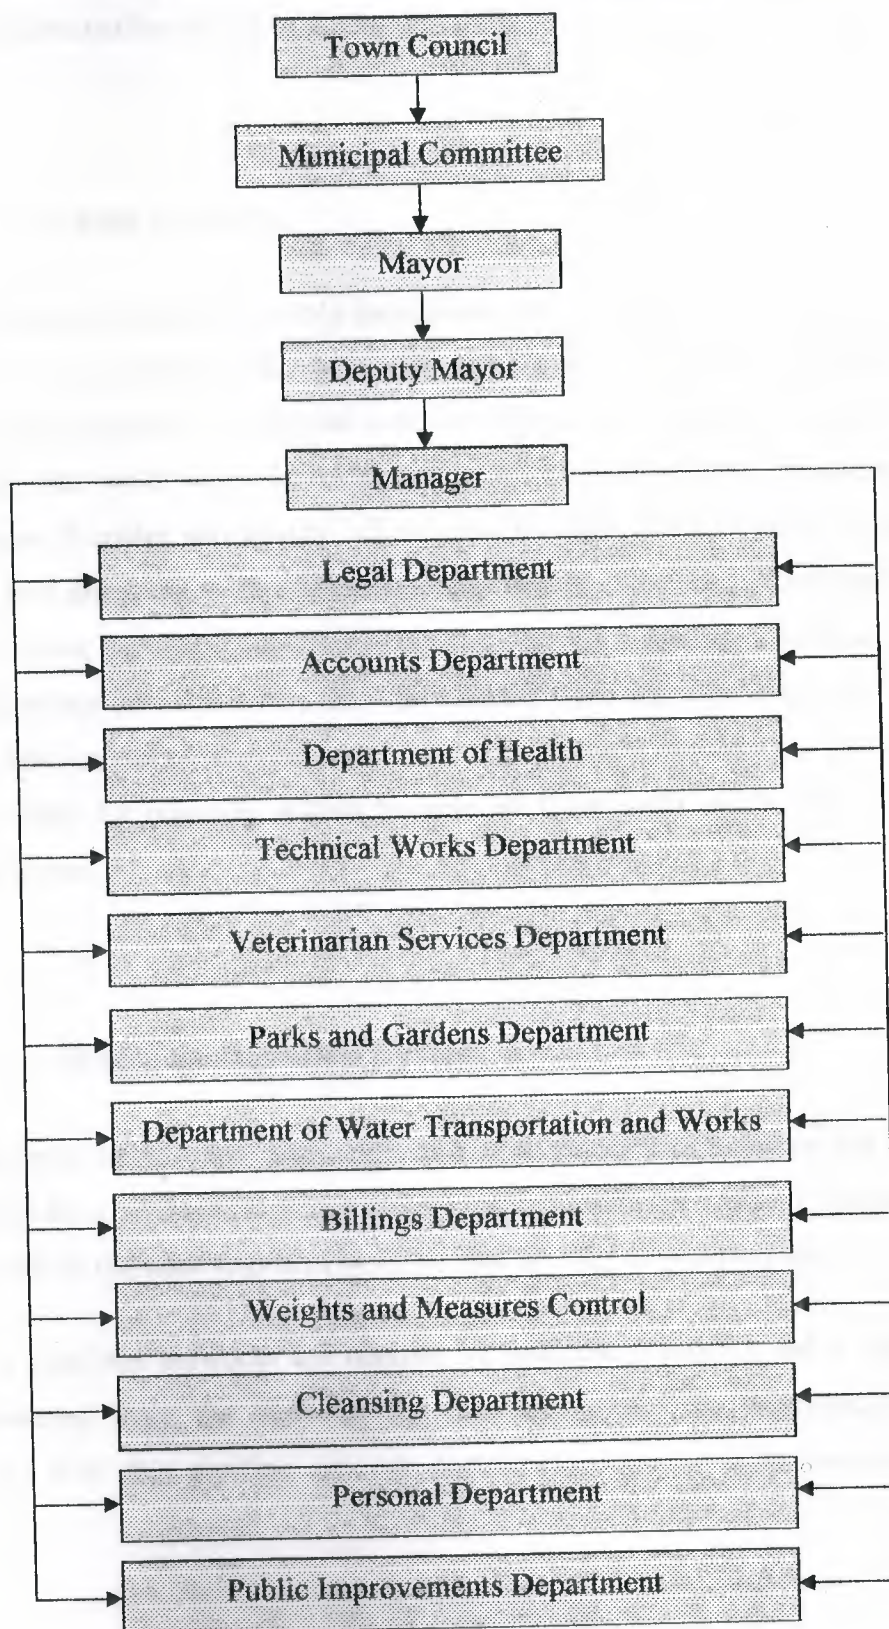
Town Council

Municipal Committee

Mayor

Deputy Mayor

Manager

Legal Department

Accounts Department

Department of Health

Technical Works Department

Veterinarian Services Department

Parks and Gardens Department

Department of Water Transportation and Works

Billings Department

Weights and Measures Control

Cleansing Department

Personal Department

Public Improvements Department